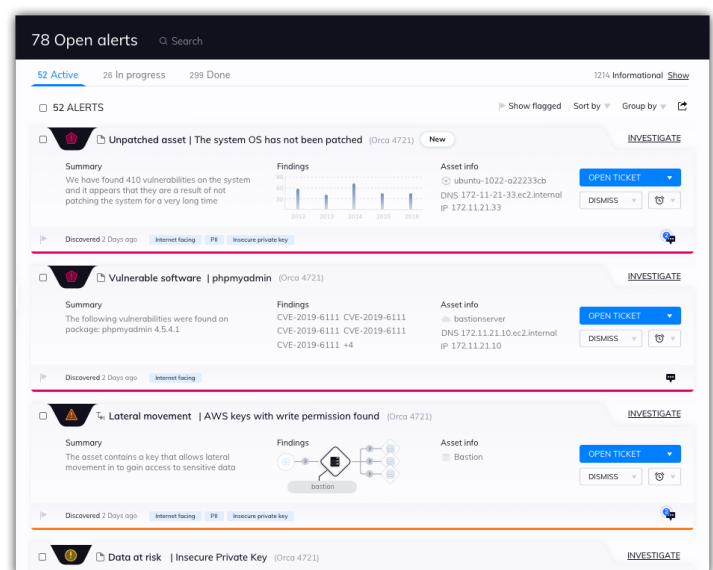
78 Open alerts Search

52 Active 26 In progress 299 Done

1214 Informational Show

52 ALERTS

Show flagged Sort by Group by

Unpatched asset | The system OS has not been patched (Orca 4721) New

INVESTIGATE

Summary
We have found 410 vulnerabilities on the system and it appears that they are a result of not patching the system for a very long time

Findings
80
60
40
20
2012 2013 2014 2015 2016

Asset info
ubuntu-1022-a22233cb
DNS 172-11-21-33.ec2.internal
IP 172.11.21.33

OPEN TICKET
DISMISS

Discovered 2 Days ago Internet facing PII Insecure private key

2

Vulnerable software | phpmyadmin (Orca 4721)

INVESTIGATE

Summary
The following vulnerabilities were found on package: phpmyadmin 4.5.4.1

Findings
CVE-2019-6111 CVE-2019-6111
CVE-2019-6111 CVE-2019-6111
CVE-2019-6111 +4

Asset info
bastionserver
DNS 172.11.21.10.ec2.internal
IP 172.11.21.10

OPEN TICKET
DISMISS

Discovered 2 Days ago Internet facing

Lateral movement | AWS keys with write permission found (Orca 4721)

INVESTIGATE

Summary
The asset contains a key that allows lateral movement in to gain access to sensitive data

Findings
bastion

Asset info
Bastion

OPEN TICKET
DISMISS

Discovered 2 Days ago Internet facing PII Insecure private key

2

Data at risk | Insecure Private Key (Orca 4721)

INVESTIGATE